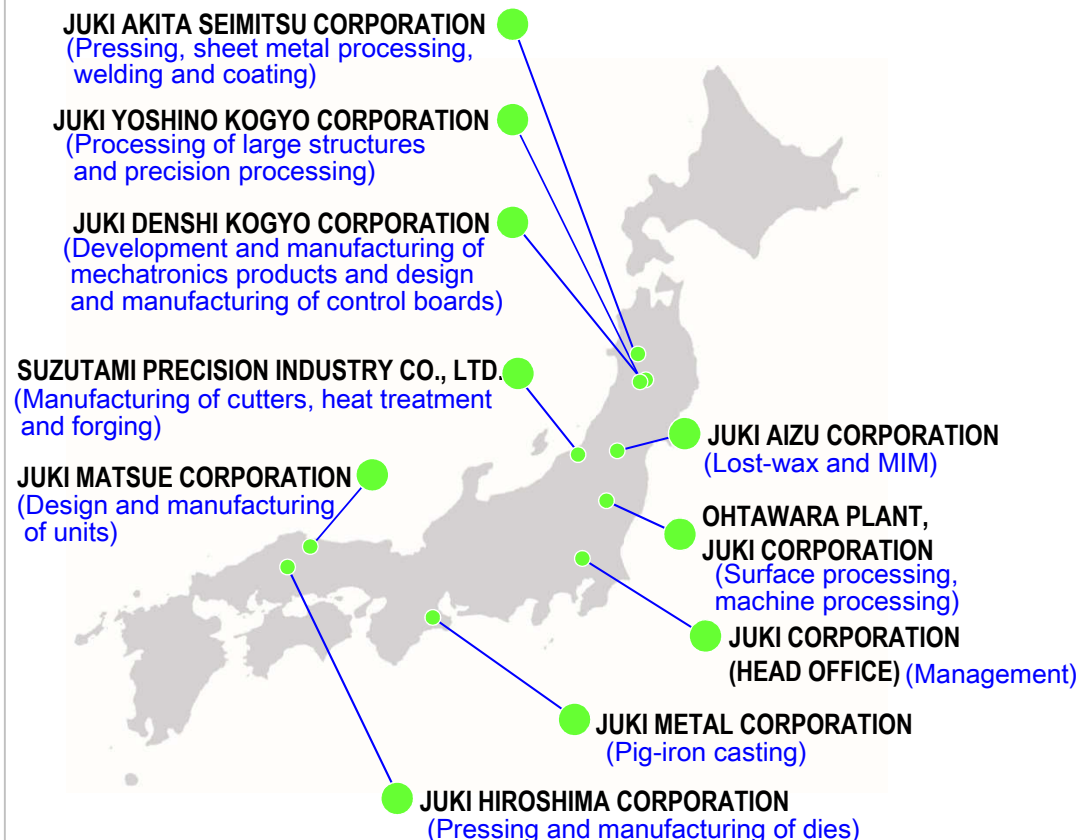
JUKI AKITA SEIMITSU CORPORATION
(Pressing, sheet metal processing, welding and coating)

JUKI YOSHINO KOGYO CORPORATION
(Processing of large structures and precision processing)

JUKI DENSHI KOGYO CORPORATION
(Development and manufacturing of mechatronics products and design and manufacturing of control boards)

SUZUTAMI PRECISION INDUSTRY CO., LTD.
(Manufacturing of cutters, heat treatment and forging)

JUKI MATSUE CORPORATION
(Design and manufacturing of units)

JUKI AIZU CORPORATION
(Lost-wax and MIM)

OHTAWARA PLANT, JUKI CORPORATION
(Surface processing, machine processing)

JUKI CORPORATION (HEAD OFFICE) (Management)

JUKI METAL CORPORATION
(Pig-iron casting)

JUKI HIROSHIMA CORPORATION
(Pressing and manufacturing of dies)